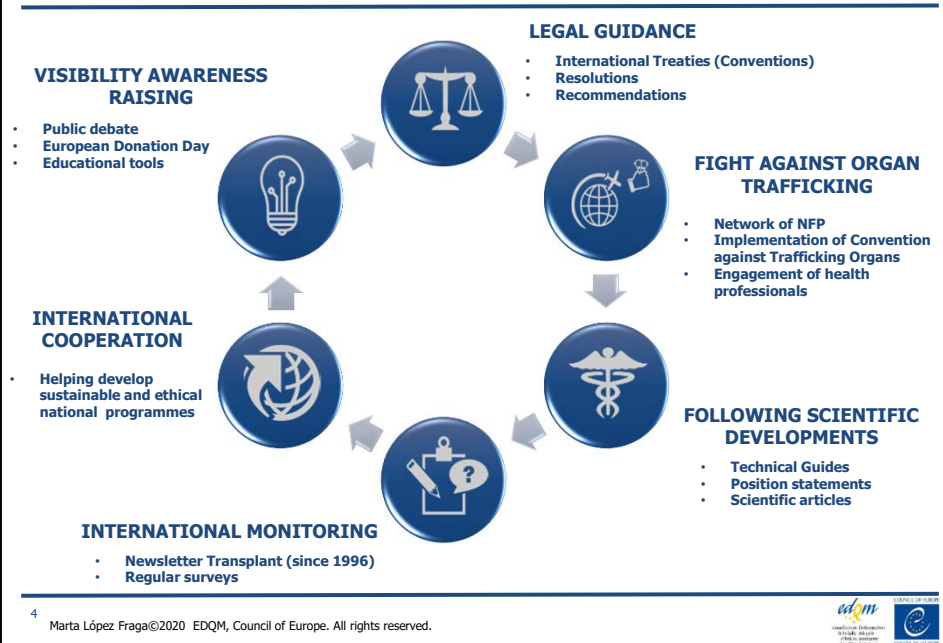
LEGAL GUIDANCE

- International Treaties (Conventions)
- Resolutions
- Recommendations

VISIBILITY AWARENESS RAISING

- Public debate
- European Donation Day
- Educational tools

FIGHT AGAINST ORGAN TRAFFICKING

- Network of NFP
- Implementation of Convention against Trafficking Organs
- Engagement of health professionals

INTERNATIONAL COOPERATION

- Helping develop sustainable and ethical national programmes

FOLLOWING SCIENTIFIC DEVELOPMENTS

- Technical Guides
- Position statements
- Scientific articles

INTERNATIONAL MONITORING

- Newsletter Transplant (since 1996)
- Regular surveys

4

Marta López Fraga©2020 EDQM, Council of Europe. All rights reserved.

edqm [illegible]

COUNCIL OF EUROPE